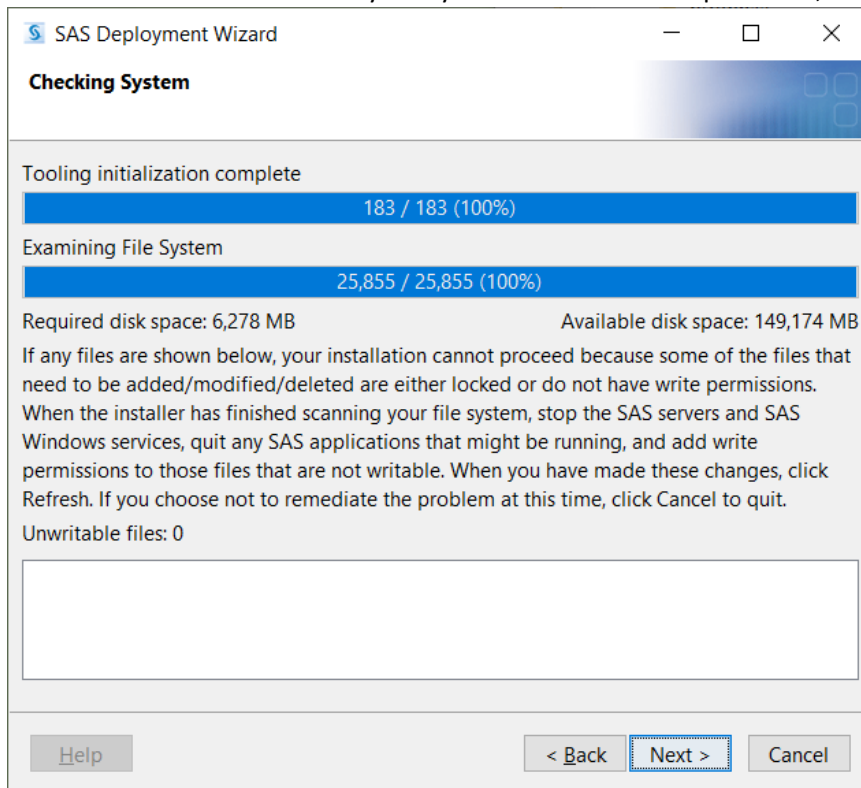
SAS Deployment Wizard

Checking System

Tooling initialization complete

183 / 183 (100%)

Examining File System

25,855 / 25,855 (100%)

Required disk space: 6,278 MB

Available disk space: 149,174 MB

If any files are shown below, your installation cannot proceed because some of the files that need to be added/modified/deleted are either locked or do not have write permissions. When the installer has finished scanning your file system, stop the SAS servers and SAS Windows services, quit any SAS applications that might be running, and add write permissions to those files that are not writable. When you have made these changes, click Refresh. If you choose not to remediate the problem at this time, click Cancel to quit.

Unwritable files: 0

Help

< Back

Next >

Cancel